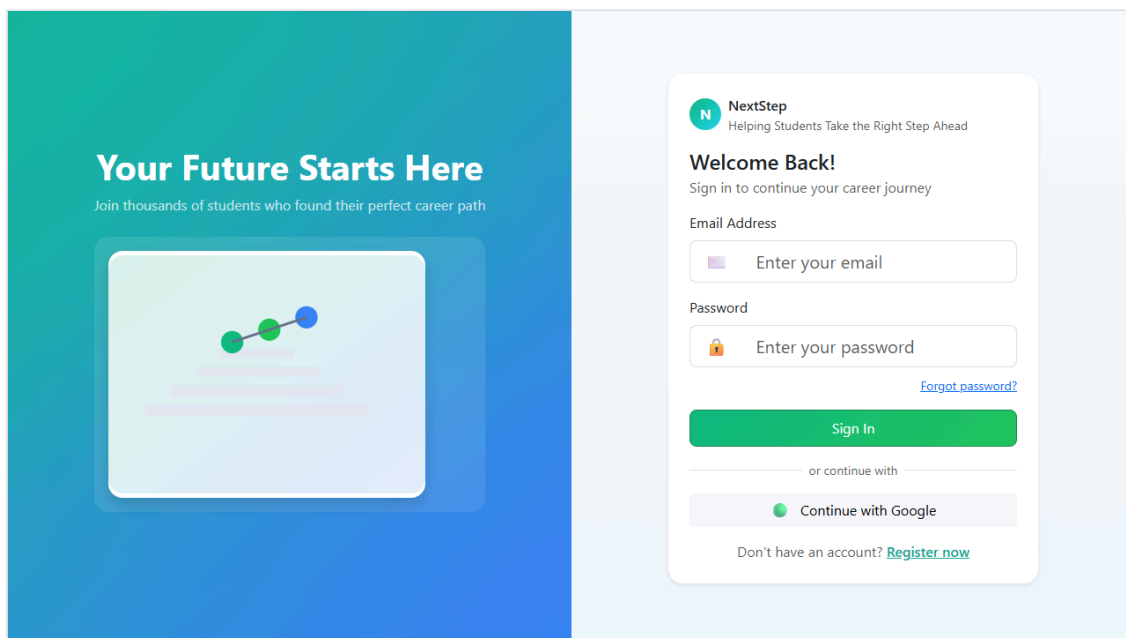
Your Future Starts Here

Join thousands of students who found their perfect career path

N NextStep
Helping Students Take the Right Step Ahead

Welcome Back!

Sign in to continue your career journey

Email Address

Enter your email

Password

Enter your password

Forgot password?

Sign In

or continue with

Continue with Google

Don't have an account? Register now